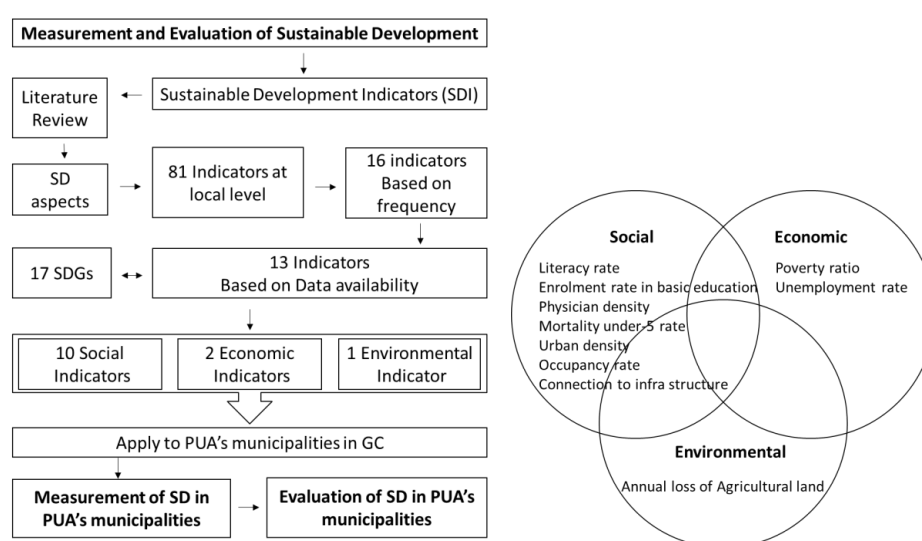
Measurement and Evaluation of Sustainable Development

Sustainable Development Indicators (SDI)

Literature Review

SD aspects

81 Indicators at local level

16 indicators Based on frequency

17 SDGs

13 Indicators Based on Data availability

10 Social Indicators

2 Economic Indicators

1 Environmental Indicator

Apply to PUA's municipalities in GC

Measurement of SD in PUA's municipalities

Evaluation of SD in PUA's municipalities

Social

Literacy rate
Enrolment rate in basic education
Physician density
Mortality under-5 rate
Urban density
Occupancy rate
Connection to infra structure

Economic

Poverty ratio
Unemployment rate

Environmental

Annual loss of Agricultural land